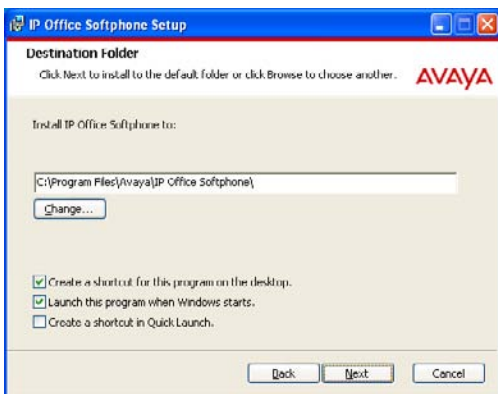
IP Office Softphone Setup

Destination Folder

Click Next to install to the default folder or click Browse to choose another.

AVAYA

Install IP Office Softphone to:

C:\Program Files\Avaya\IP Office Softphone\

Change...

Create a shortcut for this program on the desktop.

Launch this program when Windows starts.

Create a shortcut in Quick Launch.

Back

Next

Cancel